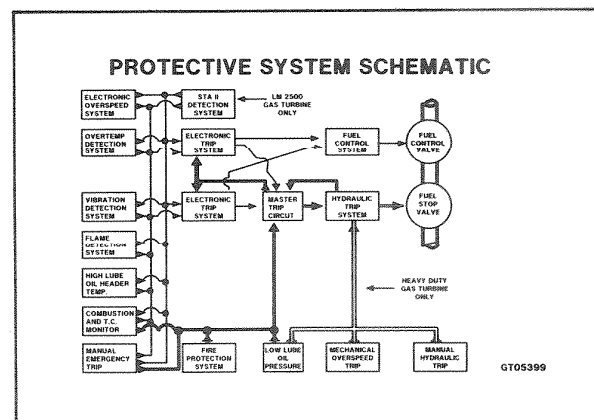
PROTECTIVE SYSTEM SCHEMATIC

ELECTRONIC OVERSPEED SYSTEM

STA II DETECTION SYSTEM

LM 2500 GAS TURBINE ONLY

OVERTEMP DETECTION SYSTEM

ELECTRONIC TRIP SYSTEM

FUEL CONTROL SYSTEM

FUEL CONTROL VALVE

VIBRATION DETECTION SYSTEM

ELECTRONIC TRIP SYSTEM

MASTER TRIP CIRCUT

HYDRAULIC TRIP SYSTEM

FUEL STOP VALVE

FLAME DETECTION SYSTEM

HIGH LUBE OIL HEADER TEMP

HEAVY DUTY GAS TURBINE ONLY

COMBUSTION AND T.C. MONITOR

MANUAL EMERGENCY TRIP

FIRE PROTECTION SYSTEM

LOW LUBE OIL PRESSURE

MECHANICAL OVERSPEED TRIP

MANUAL HYDRAULIC TRIP

GT05399